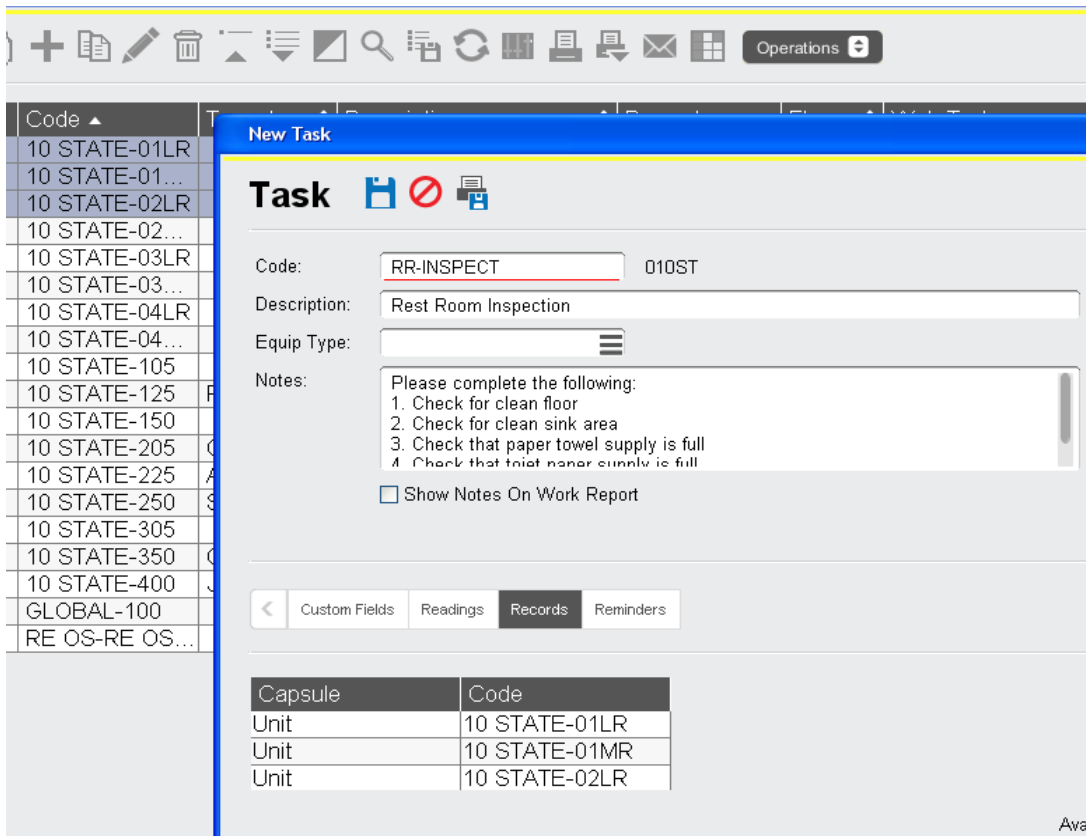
Operations

Code ▲

10 STATE-01LR
10 STATE-01…
10 STATE-02LR
10 STATE-02…
10 STATE-03LR
10 STATE-03…
10 STATE-04LR
10 STATE-04…
10 STATE-105
10 STATE-125
10 STATE-150
10 STATE-205
10 STATE-225
10 STATE-250
10 STATE-305
10 STATE-350
10 STATE-400
GLOBAL-100
RE OS-RE OS…

New Task

Task

Code: RR-INSPECT 010ST

Description: Rest Room Inspection

Equip Type:

Notes: Please complete the following:
1. Check for clean floor
2. Check for clean sink area
3. Check that paper towel supply is full
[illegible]

Show Notes On Work Report

Custom Fields | Readings | Records | Reminders

| Capsule | Code |
|---|---|
| Unit | 10 STATE-01LR |
| Unit | 10 STATE-01MR |
| Unit | 10 STATE-02LR |

Ava